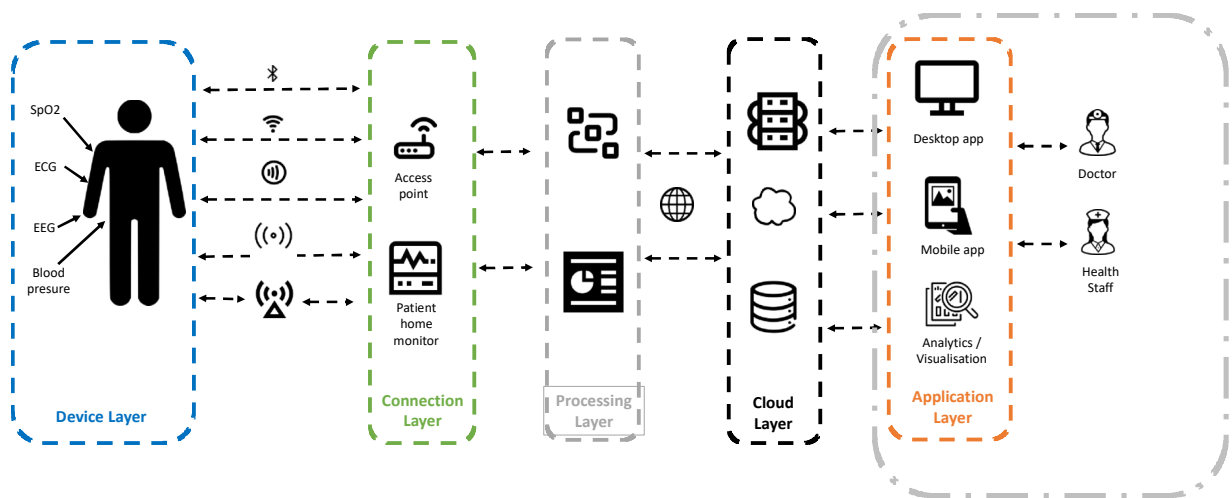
SpO2

ECG

EEG

Blood presure

Device Layer

Access point

Patient home monitor

Connection Layer

Processing Layer

Cloud Layer

Desktop app

Mobile app

Analytics / Visualisation

Application Layer

Doctor

Health Staff